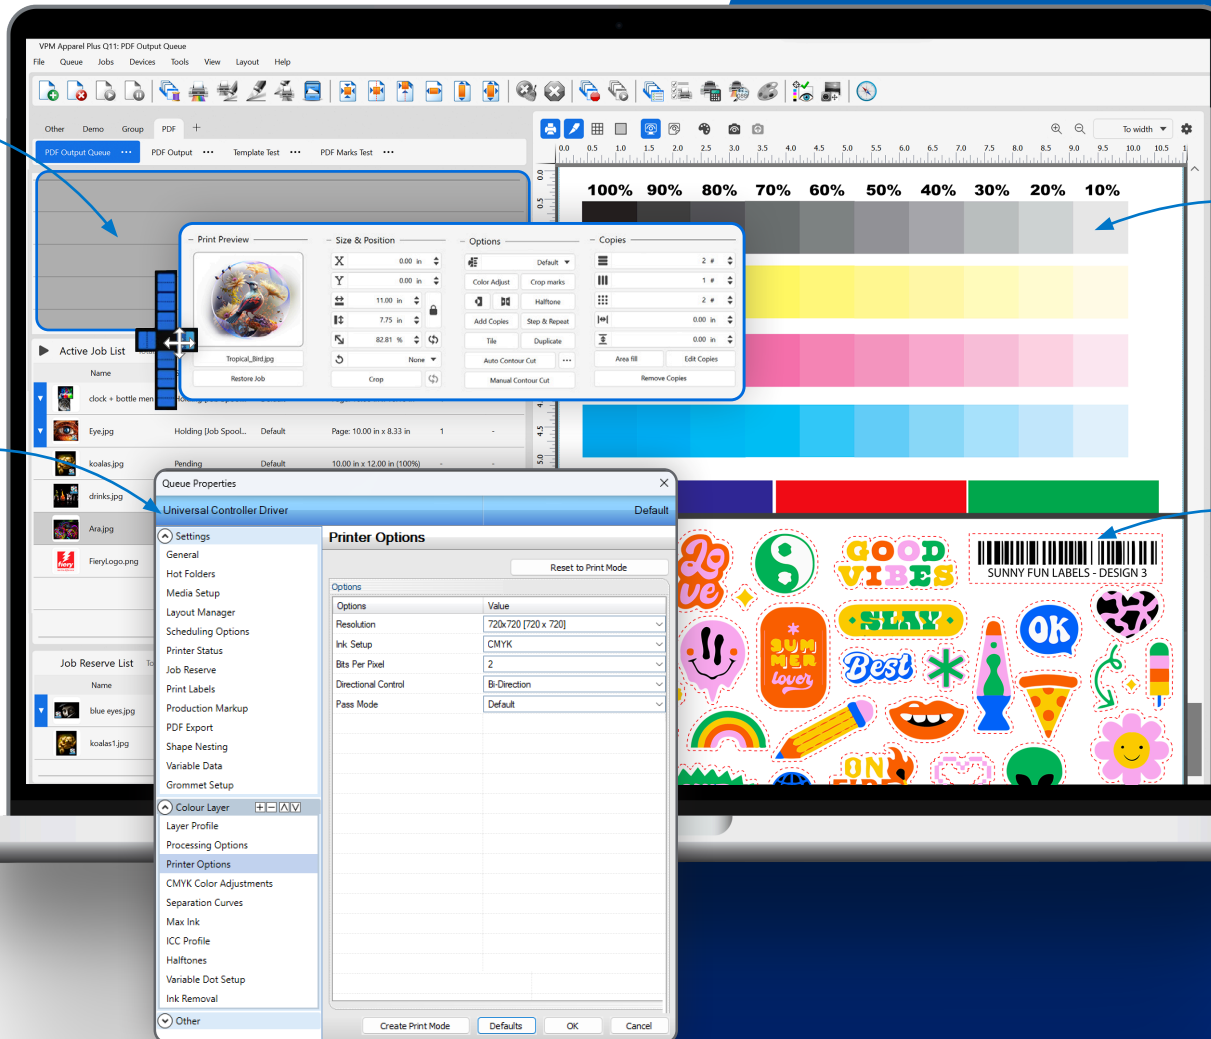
VPM Apparel Plus Q11: PDF Output Queue

File Queue Jobs Devices Tools View Layout Help

Other Demo Group PDF +

PDF Output Queue ••• PDF Output ••• Template Test ••• PDF Marks Test •••

To width

0.0 0.5 1.0 1.5 2.0 2.5 3.0 3.5 4.0 4.5 5.0 5.5 6.0 6.5 7.0 7.5 8.0 8.5 9.0 9.5 10.0 10.5

100% 90% 80% 70% 60% 50% 40% 30% 20% 10%

Print Preview

Tropical_Bird.jpg

Restore Job

Size & Position

X 0.00 in

Y 0.00 in

11.00 in

7.75 in

82.81 %

None

Crop

Options

Default

Color Adjust Crop marks

Halftone

Add Copies Step & Repeat

Tile Duplicate

Auto Contour Cut

Manual Contour Cut

Copies

2 #

1 #

2 #

0.00 in

0.00 in

Area fill Edit Copies

Remove Copies

Active Job List

Name

clock + bottle men

Eye.jpg Holding [Job Spool... Default Page: 10.00 in x 8.33 in 1 -

koalas.jpg Pending Default 10.00 in x 12.00 in (100%)

drinks.jpg

Ara.jpg

FieryLogo.png

Job Reserve List

Name

blue eyes.jpg

koalas1.jpg

Queue Properties

Universal Controller Driver Default

Settings

General

Hot Folders

Media Setup

Layout Manager

Scheduling Options

Printer Status

Job Reserve

Print Labels

Production Markup

PDF Export

Shape Nesting

Variable Data

Grommet Setup

Colour Layer

Layer Profile

Processing Options

Printer Options

CMYK Color Adjustments

Separation Curves

Max Ink

ICC Profile

Halftones

Variable Dot Setup

Ink Removal

Other

Printer Options

Reset to Print Mode

Options

| Options | Value |
|---|---|
| Resolution | 720x720 [720 x 720] |
| Ink Setup | CMYK |
| Bits Per Pixel | 2 |
| Directional Control | Bi-Direction |
| Pass Mode | Default |

Create Print Mode Defaults OK Cancel

Love

GOOD VIBES

SUNNY FUN LABELS - DESIGN 3

SLAY

OK

SUM MER lover

Best

ON FIRE